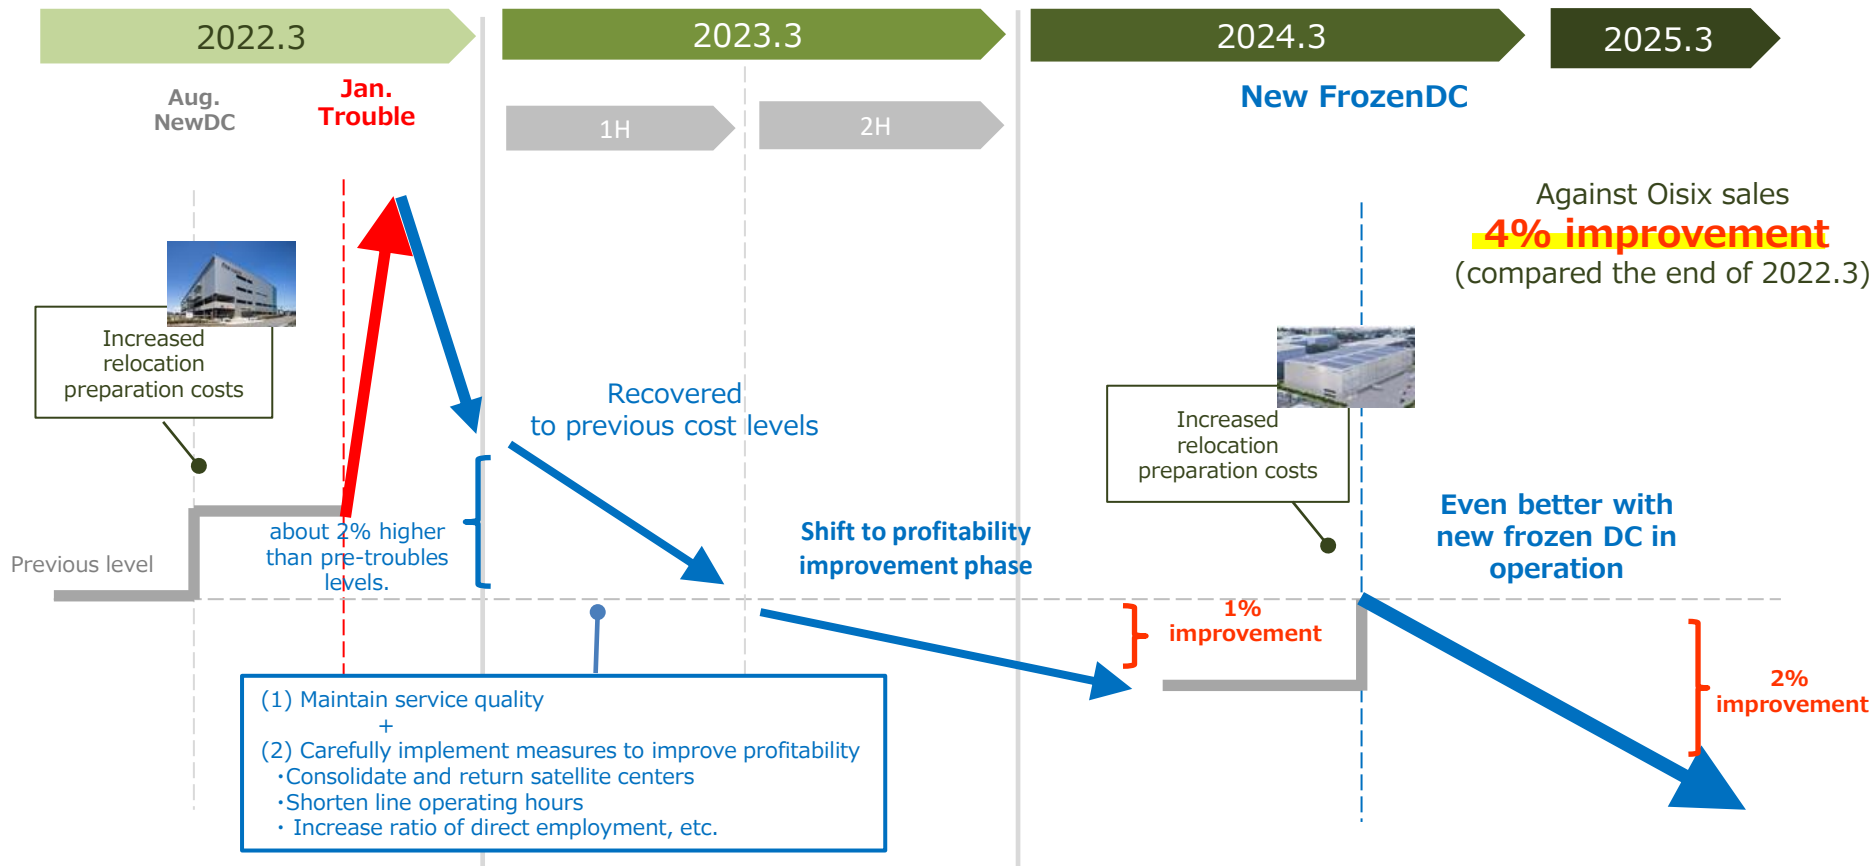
2022.3

2023.3

2024.3

2025.3

Aug.
NewDC

Jan.
Trouble

1H

2H

New FrozenDC

Against Oisix sales
4% improvement
(compared the end of 2022.3)

Increased relocation preparation costs

Recovered to previous cost levels

Increased relocation preparation costs

about 2% higher than pre-troubles levels.

Previous level

Shift to profitability improvement phase

Even better with new frozen DC in operation

1% improvement

2% improvement

(1) Maintain service quality
+
(2) Carefully implement measures to improve profitability
・Consolidate and return satellite centers
・Shorten line operating hours
・ Increase ratio of direct employment, etc.